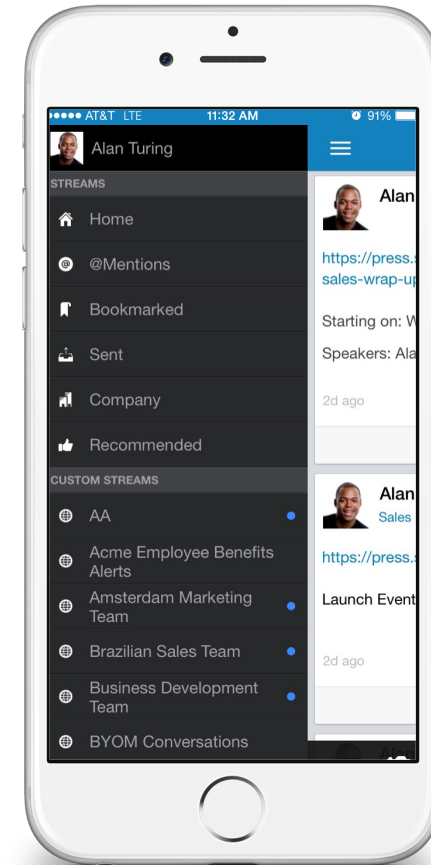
●●●●● AT&T LTE 11:32 AM 91%

Alan Turing

STREAMS

Home

@Mentions

Bookmarked

Sent

Company

Recommended

CUSTOM STREAMS

AA

Acme Employee Benefits Alerts

Amsterdam Marketing Team

Brazilian Sales Team

Business Development Team

BYOM Conversations

Alan

https://press.s

sales-wrap-up

Starting on: W

Speakers: Ala

2d ago

Alan

Sales

https://press.s

Launch Event

2d ago